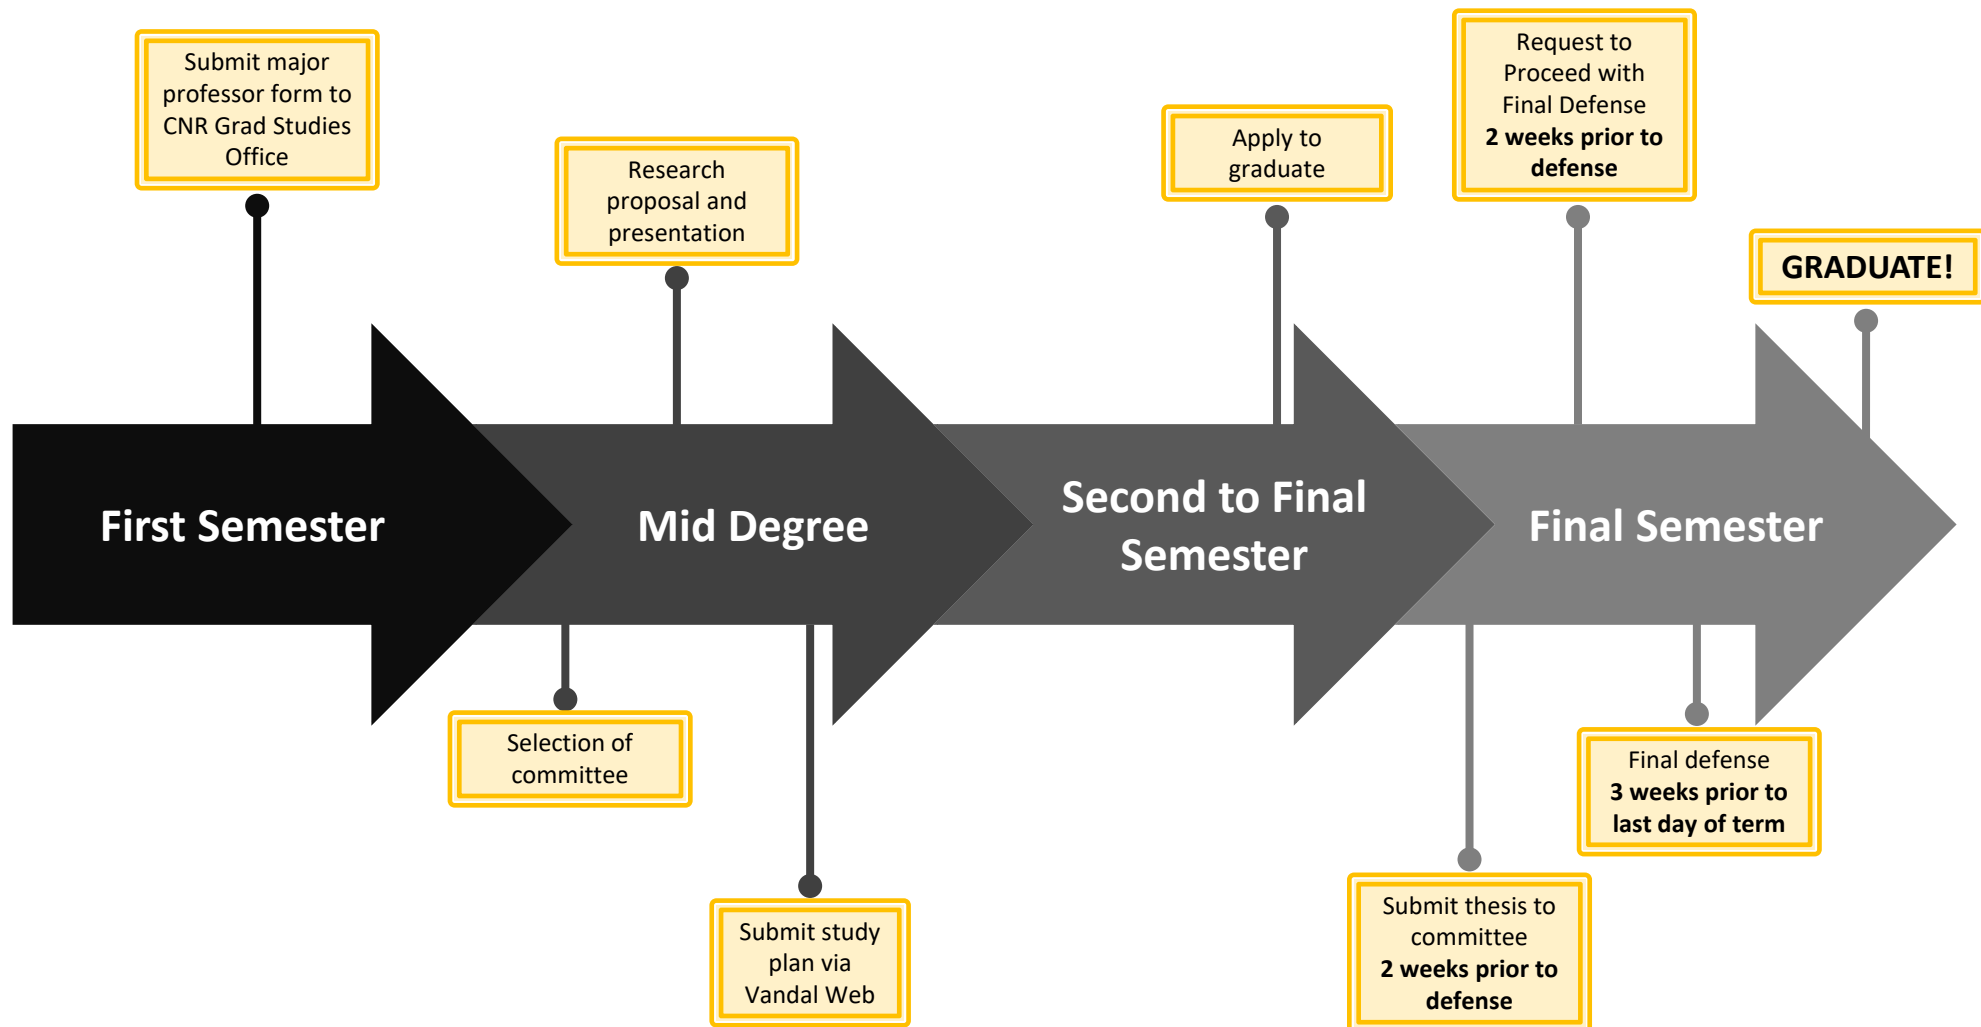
Submit major professor form to CNR Grad Studies Office

Research proposal and presentation

Apply to graduate

Request to Proceed with Final Defense
**2 weeks prior to defense**

GRADUATE!

First Semester

Mid Degree

Second to Final Semester

Final Semester

Selection of committee

Submit study plan via Vandal Web

Submit thesis to committee
**2 weeks prior to defense**

Final defense
**3 weeks prior to last day of term**